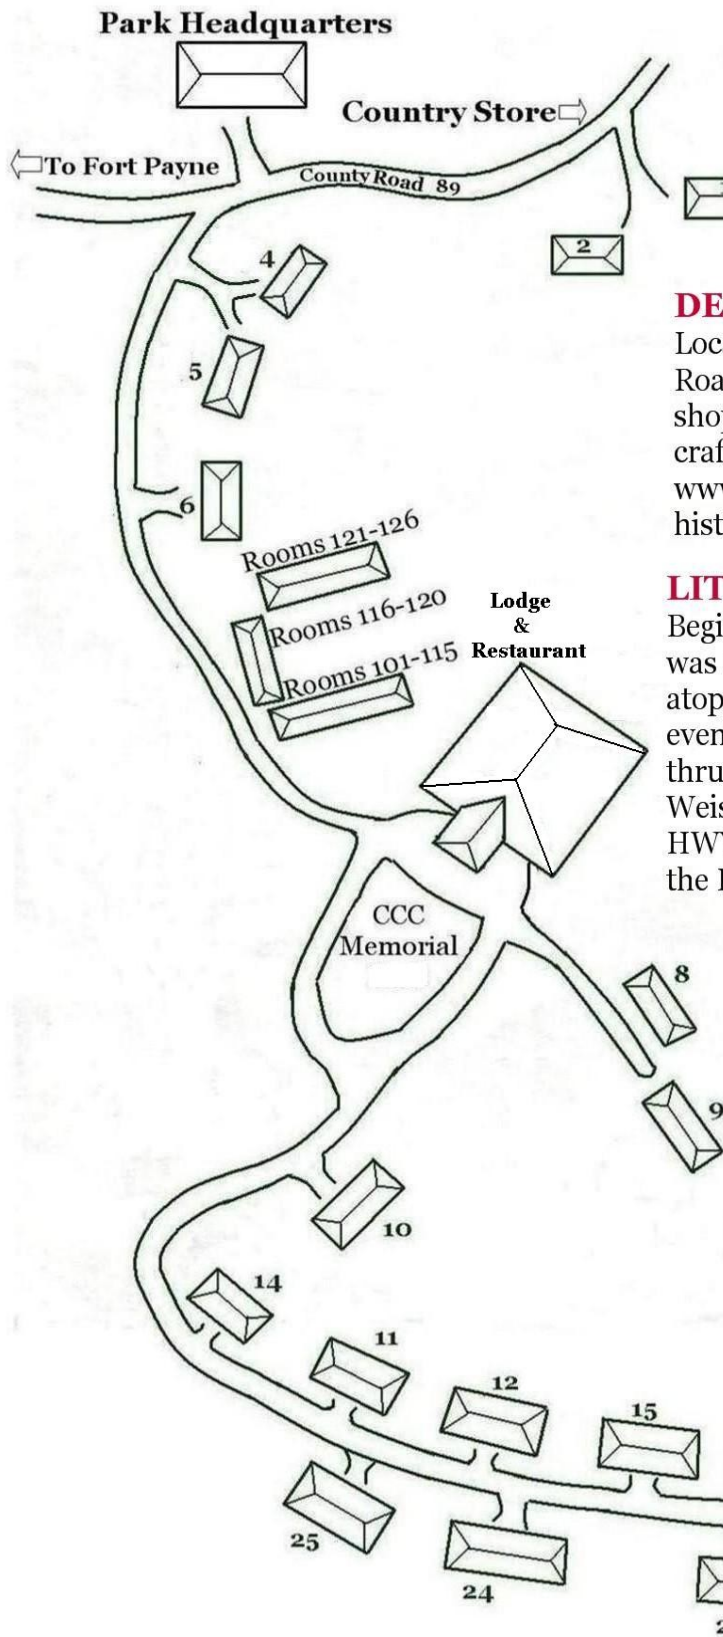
Park Headquarters

Country Store

To Fort Payne

County Road 89

2

4

5

6

Rooms 121-126

Rooms 116-120

Rooms 101-115

Lodge & Restaurant

CCC Memorial

8

9

10

14

11

12

15

25

24

DE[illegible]
Loc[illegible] Roa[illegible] sho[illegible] craf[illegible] www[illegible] hist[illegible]

LIT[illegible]
Begi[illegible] was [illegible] atop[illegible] even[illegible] thru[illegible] Weis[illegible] HW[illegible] the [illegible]